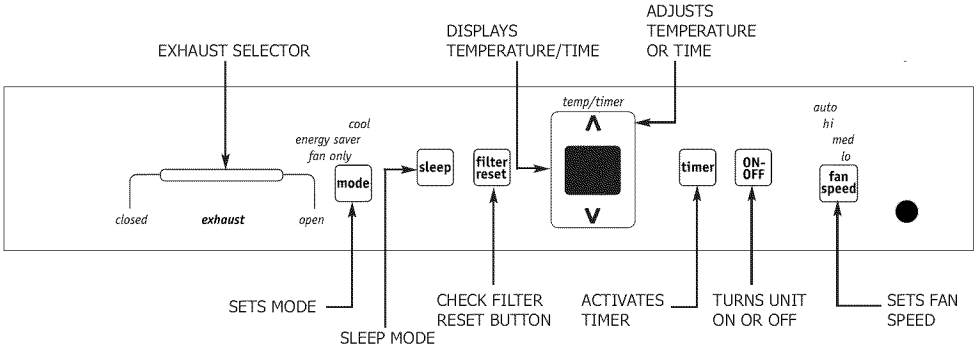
EXHAUST SELECTOR

DISPLAYS TEMPERATURE/TIME

ADJUSTS TEMPERATURE OR TIME

temp/timer

cool
energy saver
fan only

mode

sleep

filter reset

^

v

timer

ON-OFF

auto
hi
med
lo

fan speed

closed

exhaust

open

SETS MODE

SLEEP MODE

CHECK FILTER RESET BUTTON

ACTIVATES TIMER

TURNS UNIT ON OR OFF

SETS FAN SPEED